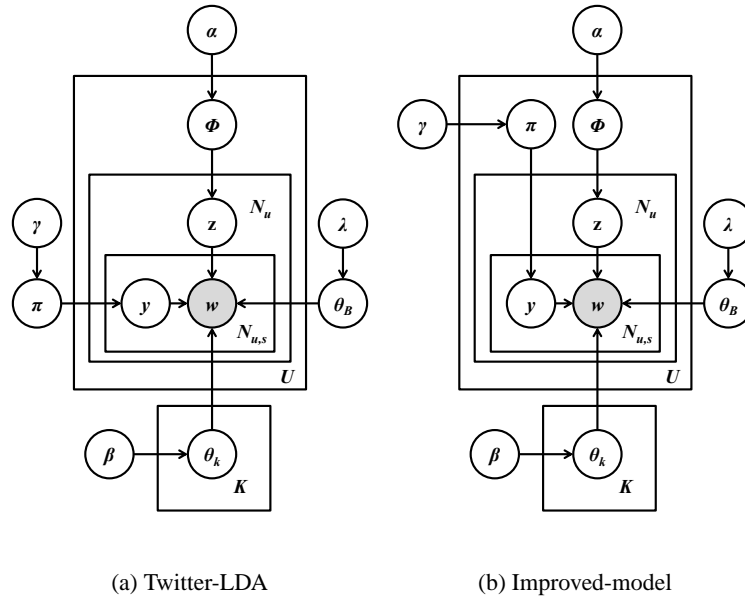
$\alpha$

$\Phi$

$N_u$

$\gamma$

z

$\lambda$

$\pi$

$y$

$w$

$\theta_B$

$N_{u,s}$

$U$

$\beta$

$\theta_k$

$K$

(a) Twitter-LDA

$\alpha$

$\gamma$

$\pi$

$\Phi$

$N_u$

z

$\lambda$

$y$

$w$

$\theta_B$

$N_{u,s}$

$U$

$\beta$

$\theta_k$

$K$

(b) Improved-model